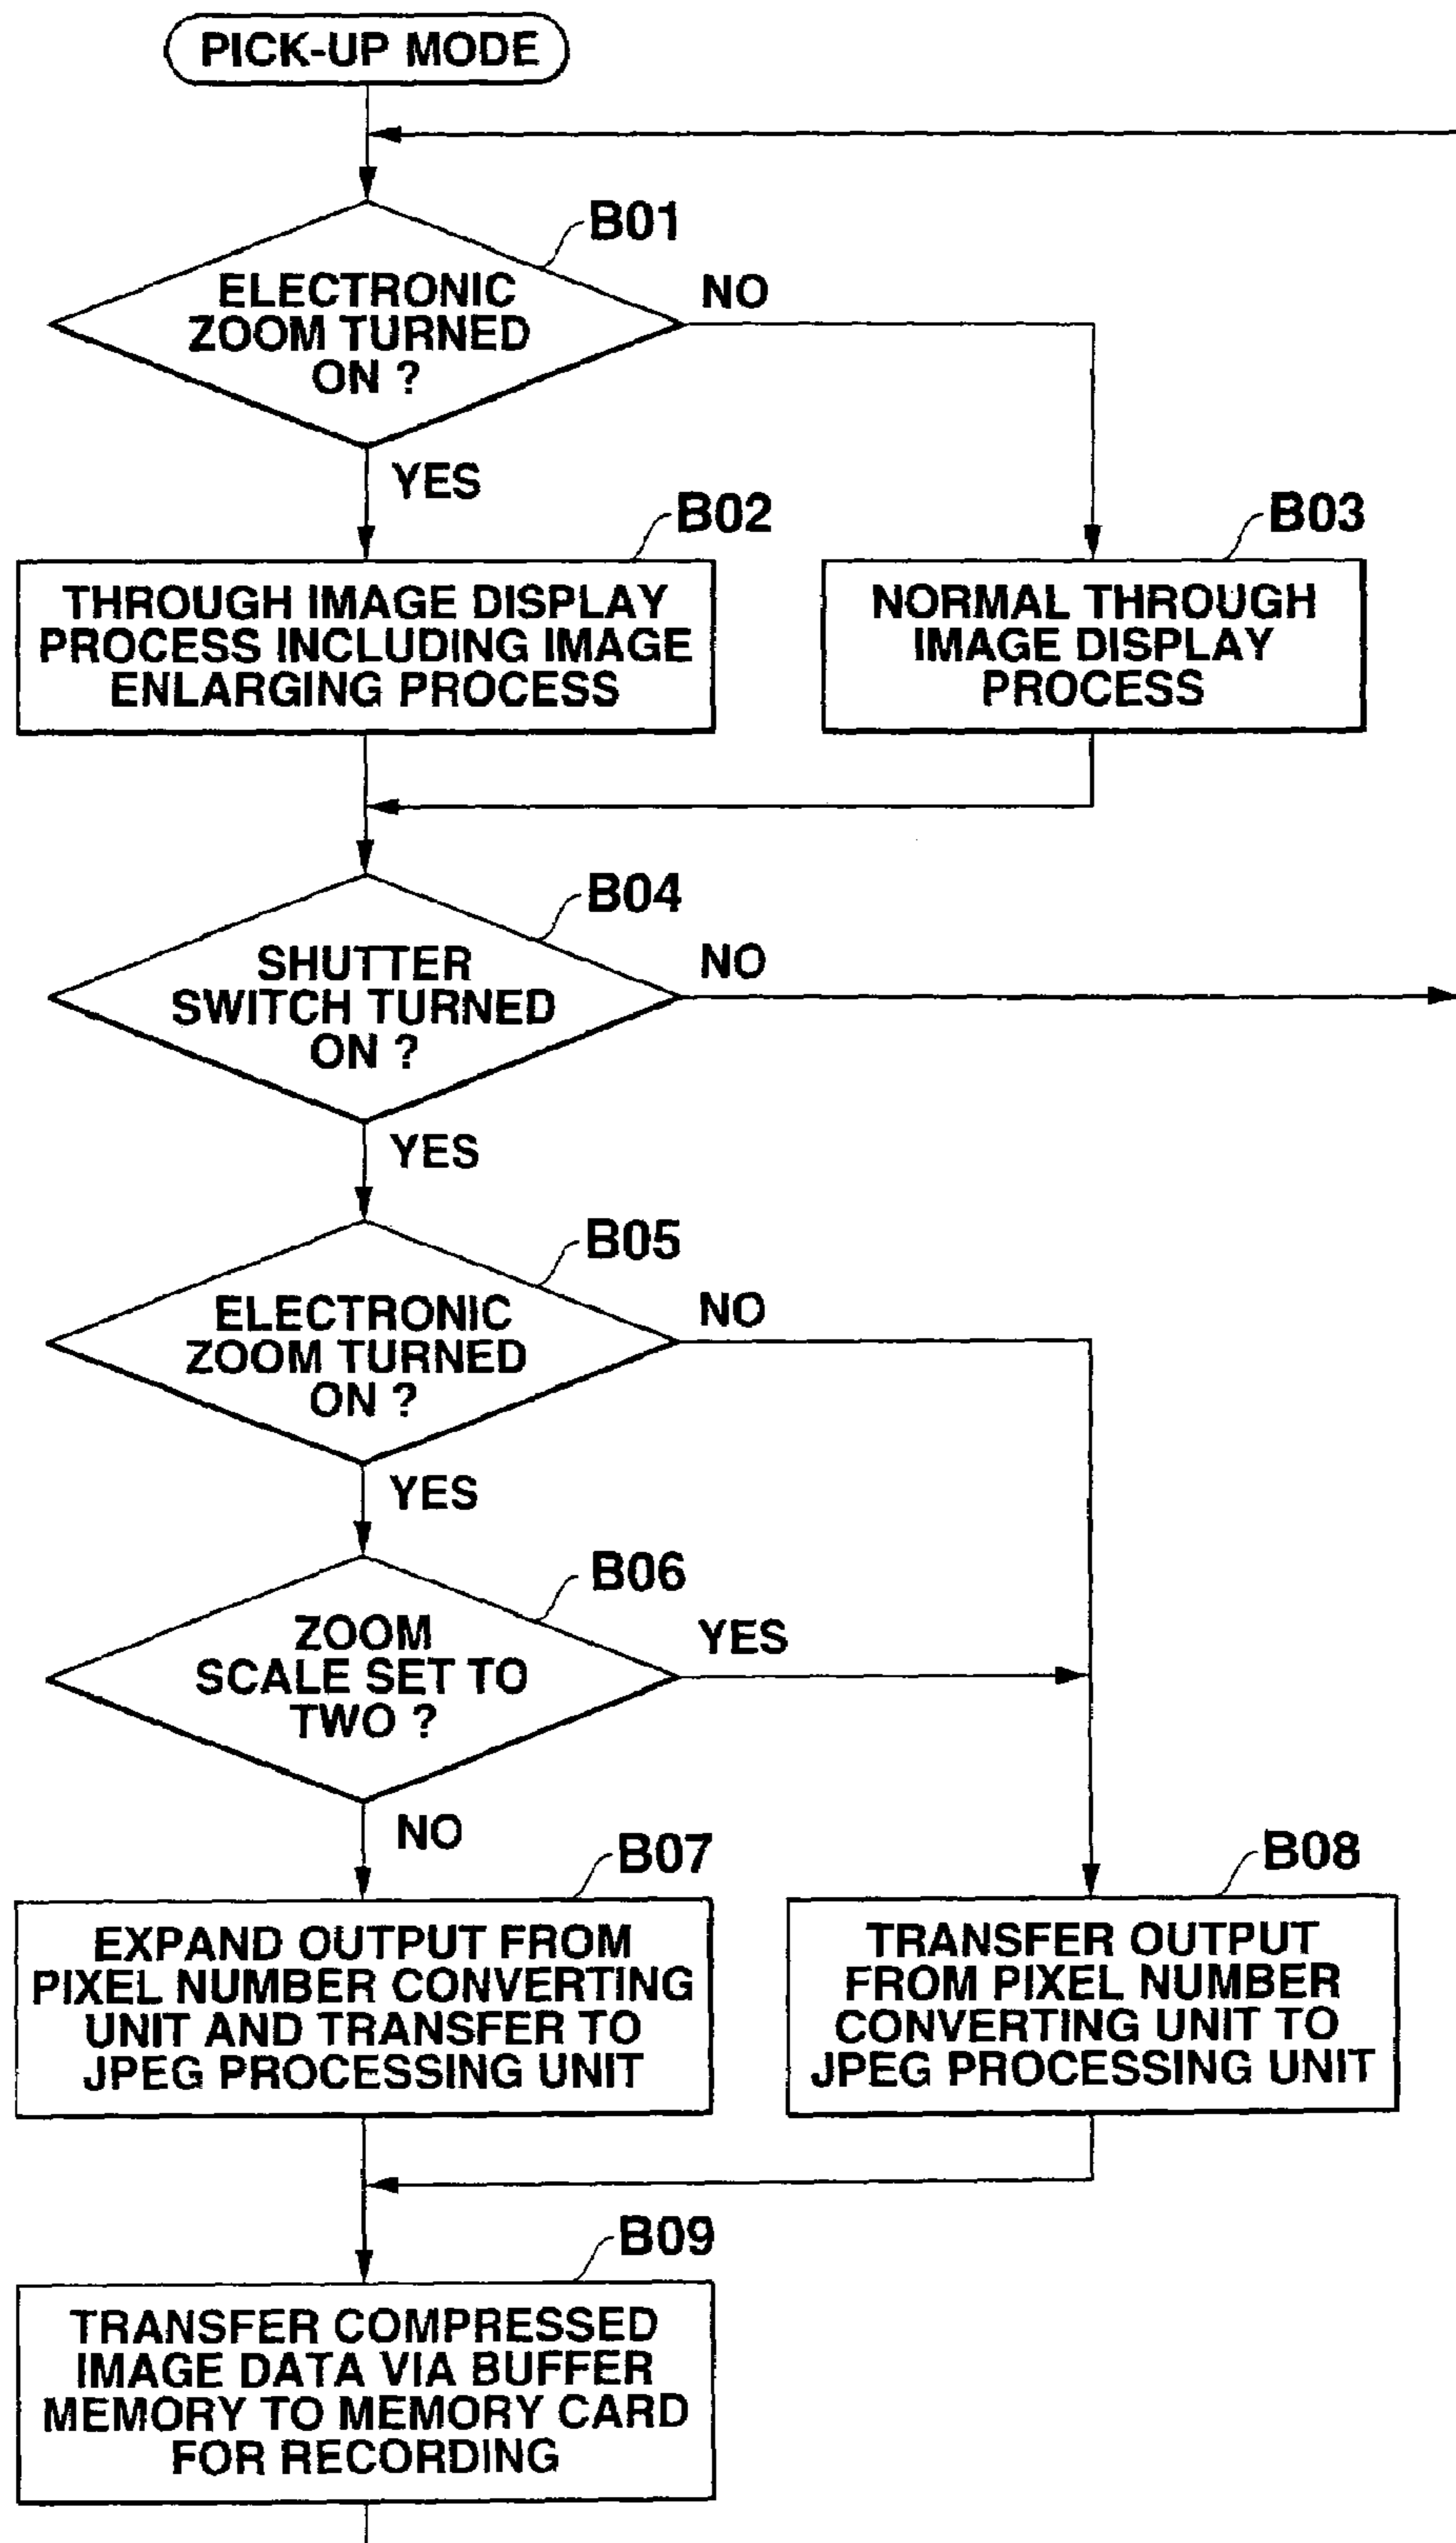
PICK-UP MODE

B01

ELECTRONIC ZOOM TURNED ON ?

NO

YES

B02

THROUGH IMAGE DISPLAY PROCESS INCLUDING IMAGE ENLARGING PROCESS

B03

NORMAL THROUGH IMAGE DISPLAY PROCESS

B04

SHUTTER SWITCH TURNED ON ?

NO

YES

B05

ELECTRONIC ZOOM TURNED ON ?

NO

YES

B06

ZOOM SCALE SET TO TWO ?

YES

NO

B07

EXPAND OUTPUT FROM PIXEL NUMBER CONVERTING UNIT AND TRANSFER TO JPEG PROCESSING UNIT

B08

TRANSFER OUTPUT FROM PIXEL NUMBER CONVERTING UNIT TO JPEG PROCESSING UNIT

B09

TRANSFER COMPRESSED IMAGE DATA VIA BUFFER MEMORY TO MEMORY CARD FOR RECORDING